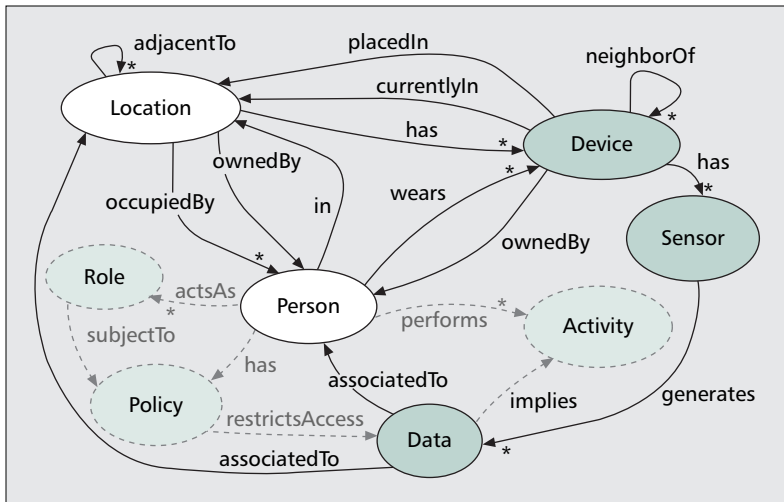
adjacentTo
*
placedIn
neighborOf
Location
currentlyIn
*
has
*
Device
ownedBy
has
*
occupiedBy
in
wears
*
Sensor
*
ownedBy
Role
actsAs
*
Person
*
subjectTo
performs
Activity
has
associatedTo
Policy
implies
generates
restrictsAccess
Data
associatedTo
*